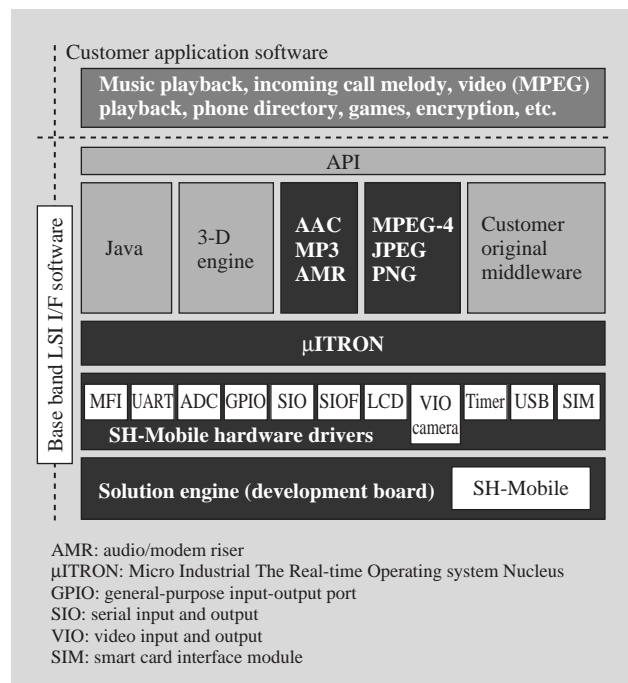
Customer application software

Music playback, incoming call melody, video (MPEG) playback, phone directory, games, encryption, etc.

API

Base band LSI I/F software

Java

3-D engine

AAC
MP3
AMR

MPEG-4
JPEG
PNG

Customer original middleware

μITRON

MFI UART ADC GPIO SIO SIOF LCD VIO camera Timer USB SIM

SH-Mobile hardware drivers

Solution engine (development board)

SH-Mobile

AMR: audio/modem riser
μITRON: Micro Industrial The Real-time Operating system Nucleus
GPIO: general-purpose input-output port
SIO: serial input and output
VIO: video input and output
SIM: smart card interface module